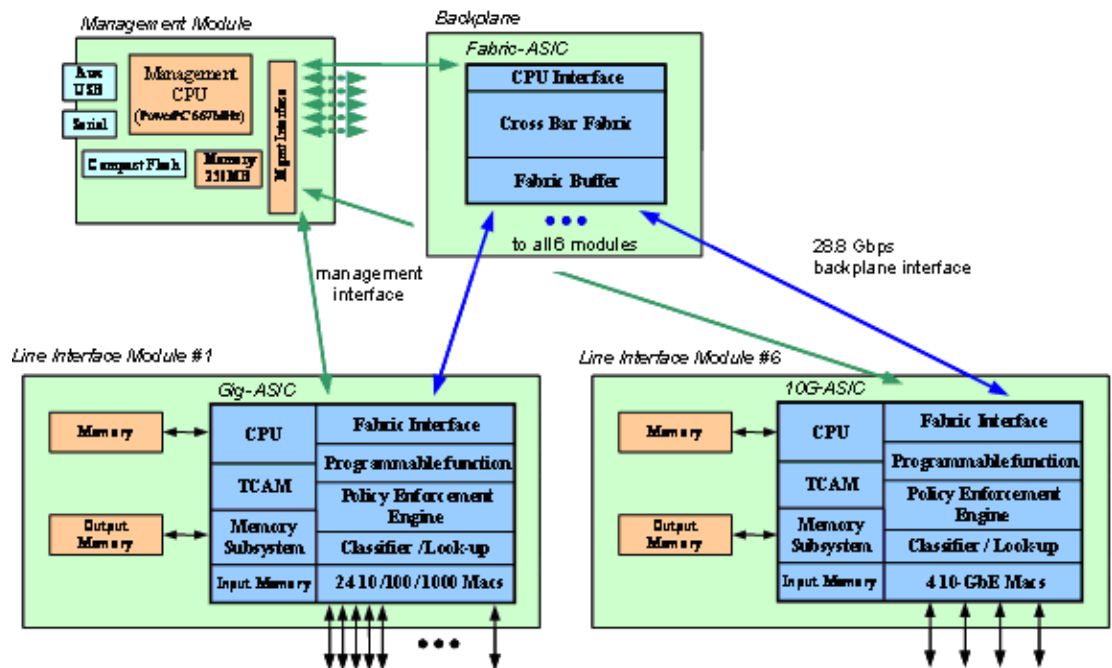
Management Module

Aux USB

Serial

Management CPU (PowerPC 667MHz)

Compact Flash

Memory 256MB

Mgmt Interface

Backplane

Fabric-ASIC

CPU Interface

Cross Bar Fabric

Fabric Buffer

to all 6 modules

management interface

28.8 Gbps backplane interface

Line Interface Module #1

Gig-ASIC

Memory

Output Memory

CPU

TCAM

Memory Subsystem

Input Memory

Fabric Interface

Programmable function

Policy Enforcement Engine

Classifier / Look-up

24 10/100/1000 Macs

Line Interface Module #6

10G-ASIC

Memory

Output Memory

CPU

TCAM

Memory Subsystem

Input Memory

Fabric Interface

Programmable function

Policy Enforcement Engine

Classifier / Look-up

4 10-GbE Macs